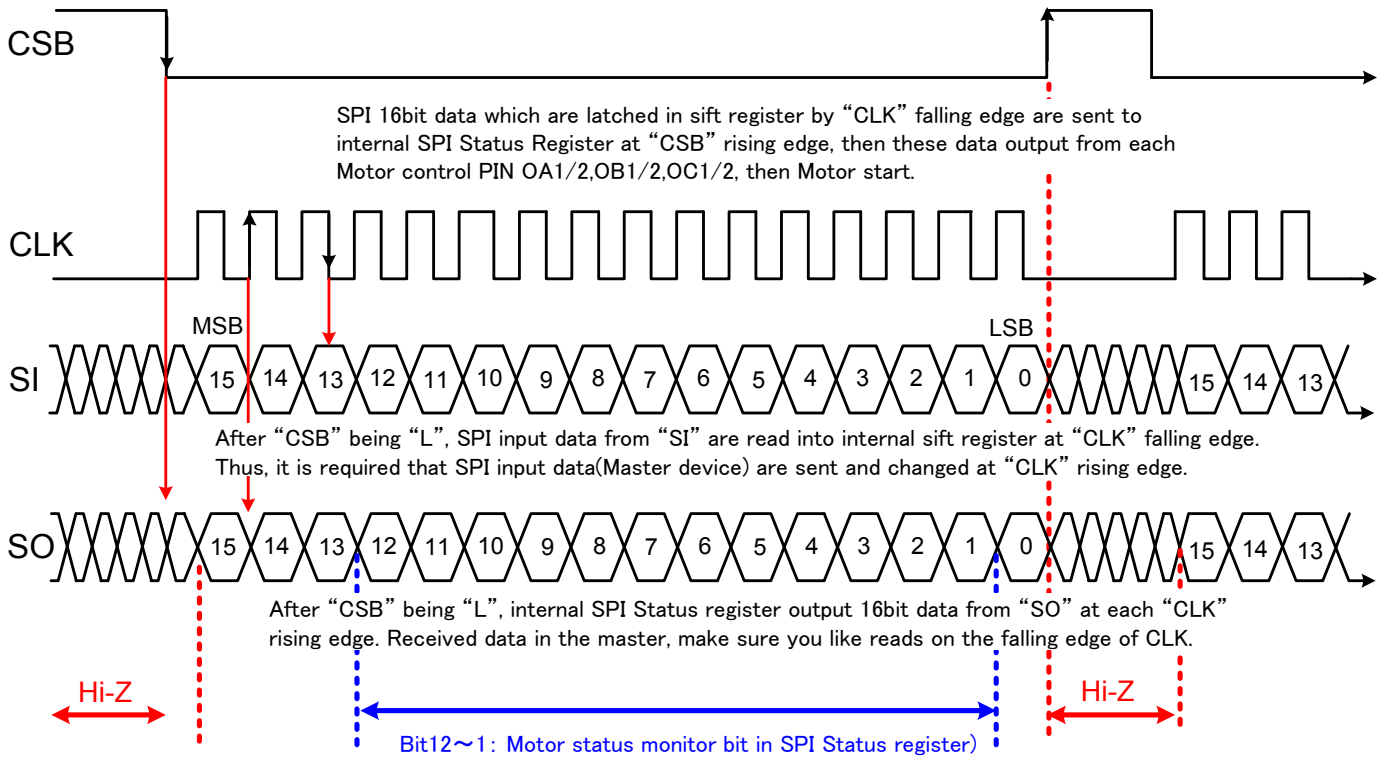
CSB

SPI 16bit data which are latched in sift register by “CLK” falling edge are sent to internal SPI Status Register at “CSB” rising edge, then these data output from each Motor control PIN OA1/2,OB1/2,OC1/2, then Motor start.

CLK

MSB

LSB

SI 15 14 13 12 11 10 9 8 7 6 5 4 3 2 1 0 15 14 13

After “CSB” being “L”, SPI input data from “SI” are read into internal sift register at “CLK” falling edge. Thus, it is required that SPI input data(Master device) are sent and changed at “CLK” rising edge.

SO 15 14 13 12 11 10 9 8 7 6 5 4 3 2 1 0 15 14 13

After “CSB” being “L”, internal SPI Status register output 16bit data from “SO” at each “CLK” rising edge. Received data in the master, make sure you like reads on the falling edge of CLK.

Hi-Z

Hi-Z

Bit12～1: Motor status monitor bit in SPI Status register)